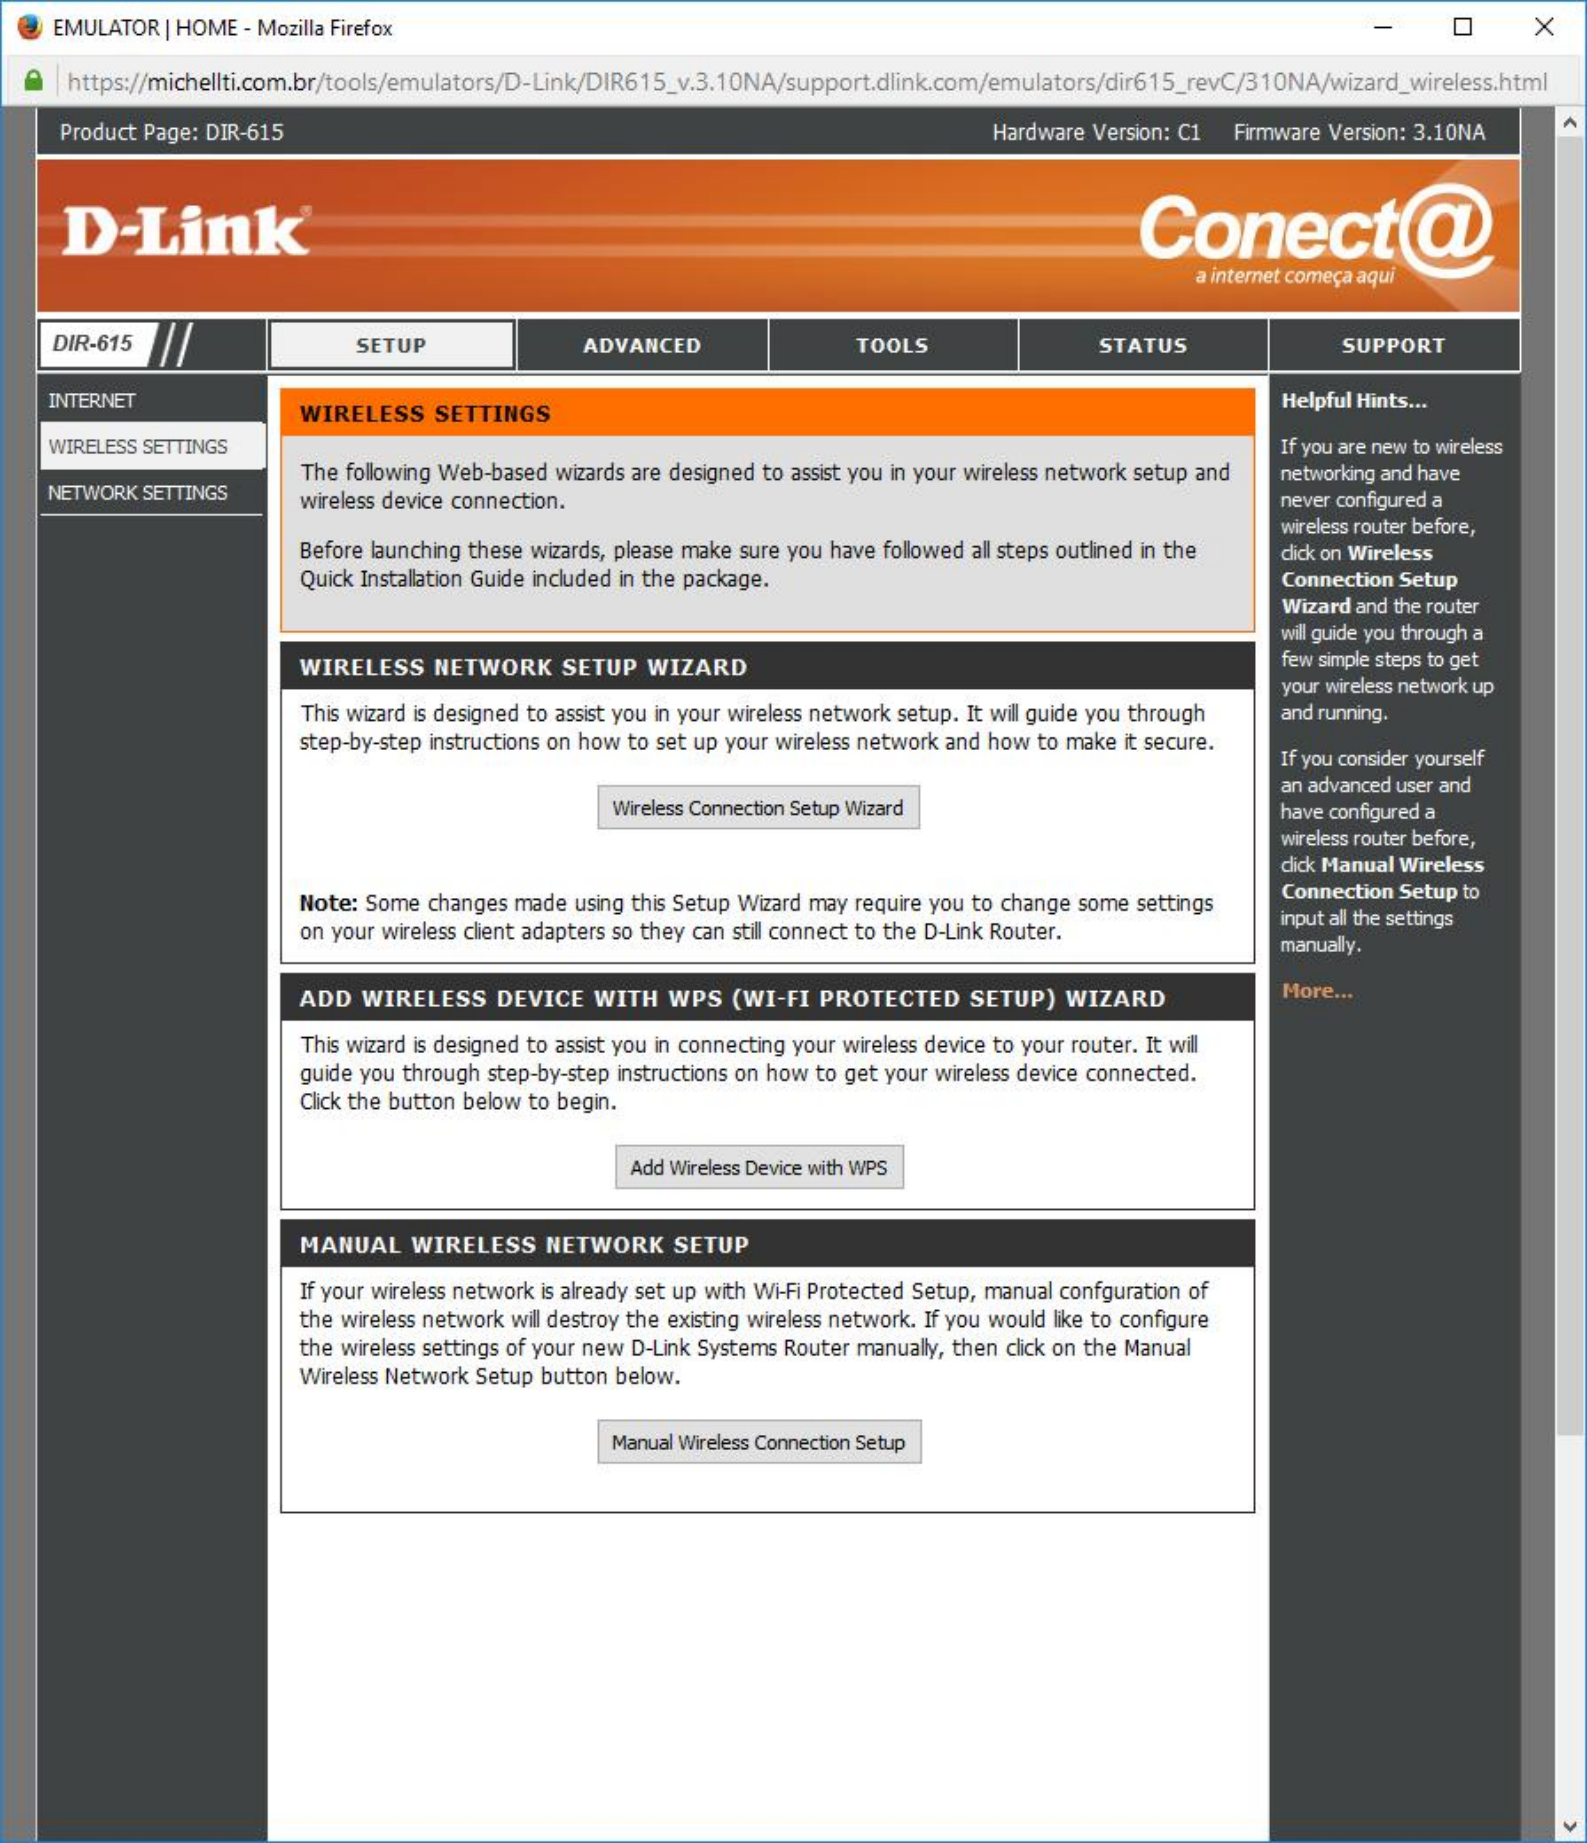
EMULATOR | HOME - Mozilla Firefox

https://michellti.com.br/tools/emulators/D-Link/DIR615_v.3.10NA/support.dlink.com/emulators/dir615_revC/310NA/wizard_wireless.html

Product Page: DIR-615

Hardware Version: C1 Firmware Version: 3.10NA

D-Link

Conect@
a internet começa aqui

DIR-615

SETUP | ADVANCED | TOOLS | STATUS | SUPPORT

INTERNET
WIRELESS SETTINGS
NETWORK SETTINGS

WIRELESS SETTINGS

The following Web-based wizards are designed to assist you in your wireless network setup and wireless device connection.

Before launching these wizards, please make sure you have followed all steps outlined in the Quick Installation Guide included in the package.

WIRELESS NETWORK SETUP WIZARD

This wizard is designed to assist you in your wireless network setup. It will guide you through step-by-step instructions on how to set up your wireless network and how to make it secure.

Wireless Connection Setup Wizard

Note: Some changes made using this Setup Wizard may require you to change some settings on your wireless client adapters so they can still connect to the D-Link Router.

ADD WIRELESS DEVICE WITH WPS (WI-FI PROTECTED SETUP) WIZARD

This wizard is designed to assist you in connecting your wireless device to your router. It will guide you through step-by-step instructions on how to get your wireless device connected. Click the button below to begin.

Add Wireless Device with WPS

MANUAL WIRELESS NETWORK SETUP

If your wireless network is already set up with Wi-Fi Protected Setup, manual confguration of the wireless network will destroy the existing wireless network. If you would like to configure the wireless settings of your new D-Link Systems Router manually, then click on the Manual Wireless Network Setup button below.

Manual Wireless Connection Setup

Helpful Hints...

If you are new to wireless networking and have never configured a wireless router before, click on Wireless Connection Setup Wizard and the router will guide you through a few simple steps to get your wireless network up and running.

If you consider yourself an advanced user and have configured a wireless router before, click Manual Wireless Connection Setup to input all the settings manually.

More...